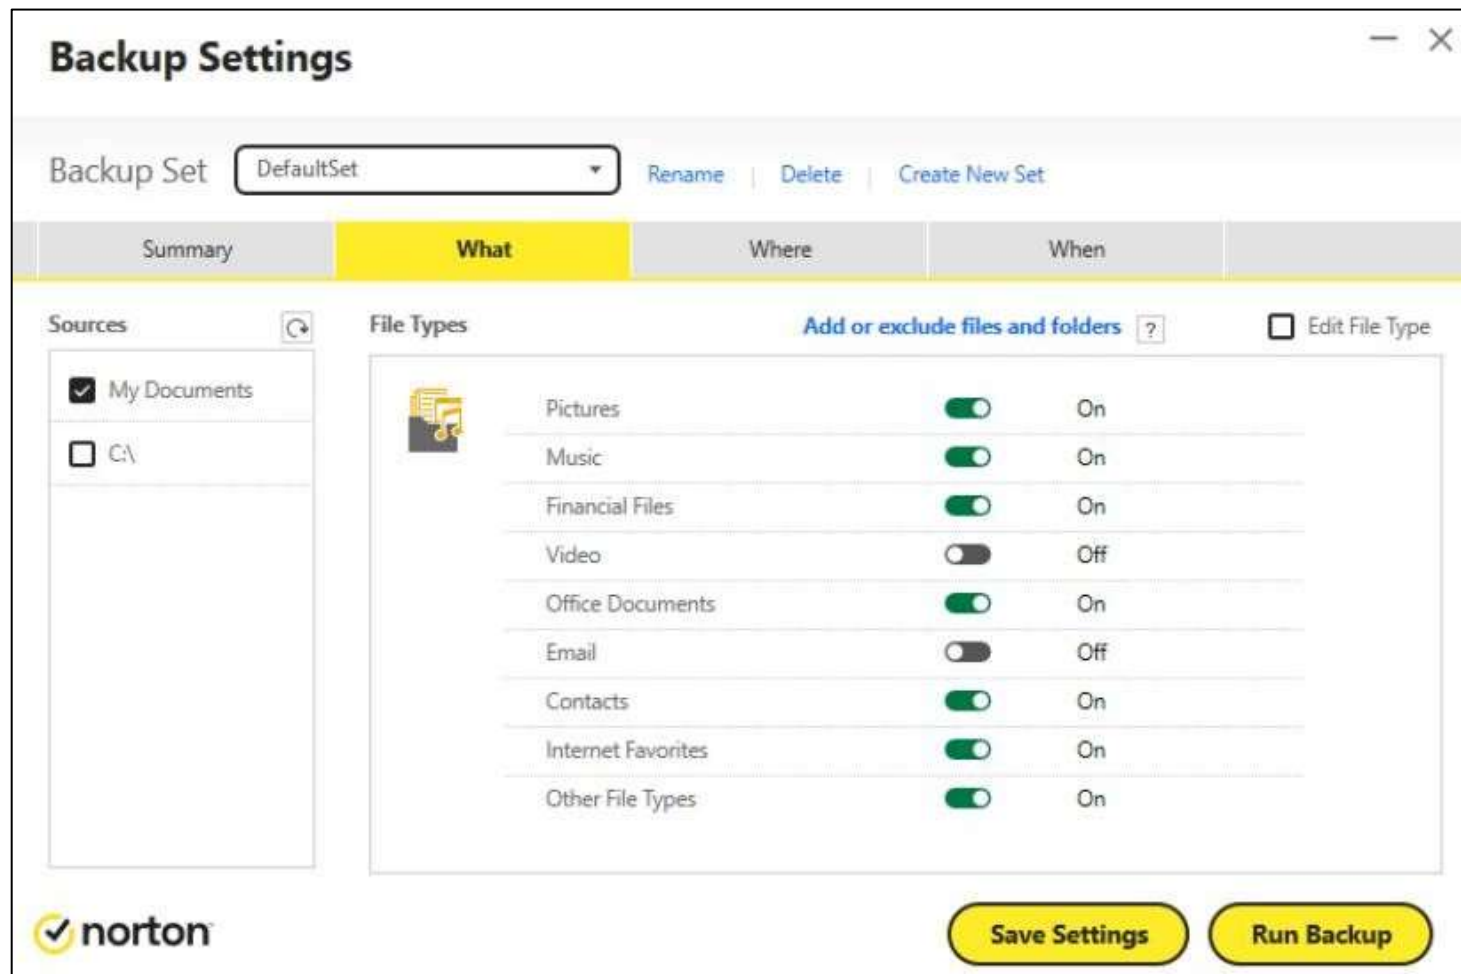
Backup Settings

Backup Set DefaultSet Rename | Delete | Create New Set

Summary What Where When

Sources

My Documents

C:\

File Types Add or exclude files and folders ? Edit File Type

| | |
|---|---|
| Pictures | On |
| Music | On |
| Financial Files | On |
| Video | Off |
| Office Documents | On |
| Email | Off |
| Contacts | On |
| Internet Favorites | On |
| Other File Types | On |

norton

Save Settings Run Backup